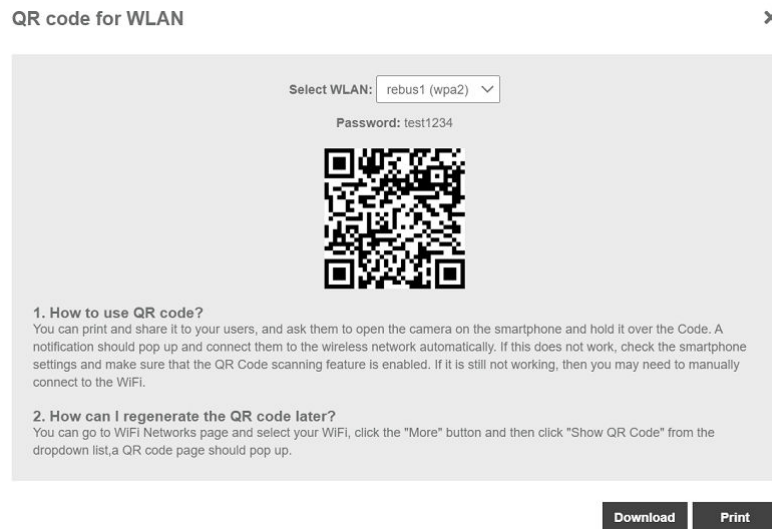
QR code for WLAN

×

Select WLAN: rebus1 (wpa2)

Password: test1234

1. How to use QR code?
You can print and share it to your users, and ask them to open the camera on the smartphone and hold it over the Code. A notification should pop up and connect them to the wireless network automatically. If this does not work, check the smartphone settings and make sure that the QR Code scanning feature is enabled. If it is still not working, then you may need to manually connect to the WiFi.

2. How can I regenerate the QR code later?
You can go to WiFi Networks page and select your WiFi, click the "More" button and then click "Show QR Code" from the dropdown list,a QR code page should pop up.

Download Print